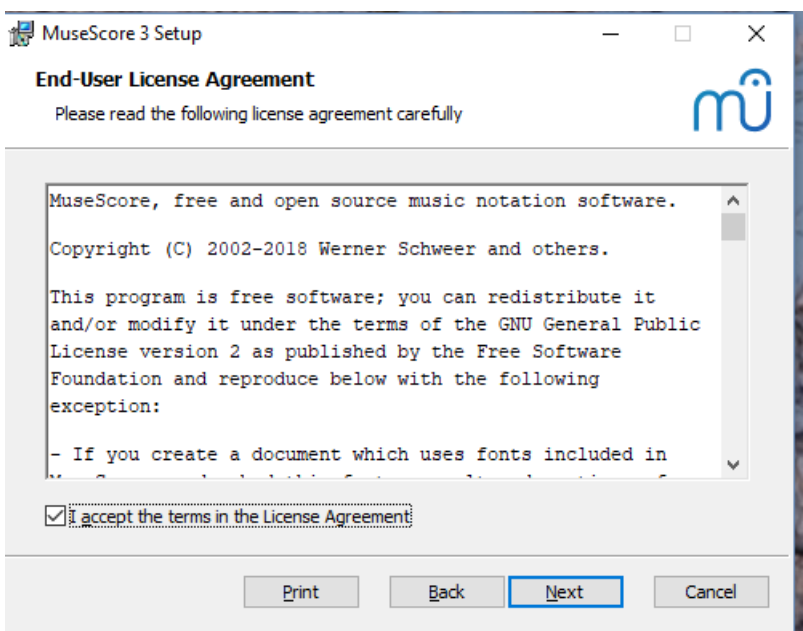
MuseScore 3 Setup

End-User License Agreement

Please read the following license agreement carefully

MuseScore, free and open source music notation software.

Copyright (C) 2002-2018 Werner Schweer and others.

This program is free software; you can redistribute it and/or modify it under the terms of the GNU General Public License version 2 as published by the Free Software Foundation and reproduce below with the following exception:

- If you create a document which uses fonts included in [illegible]

I accept the terms in the License Agreement

Print

Back

Next

Cancel